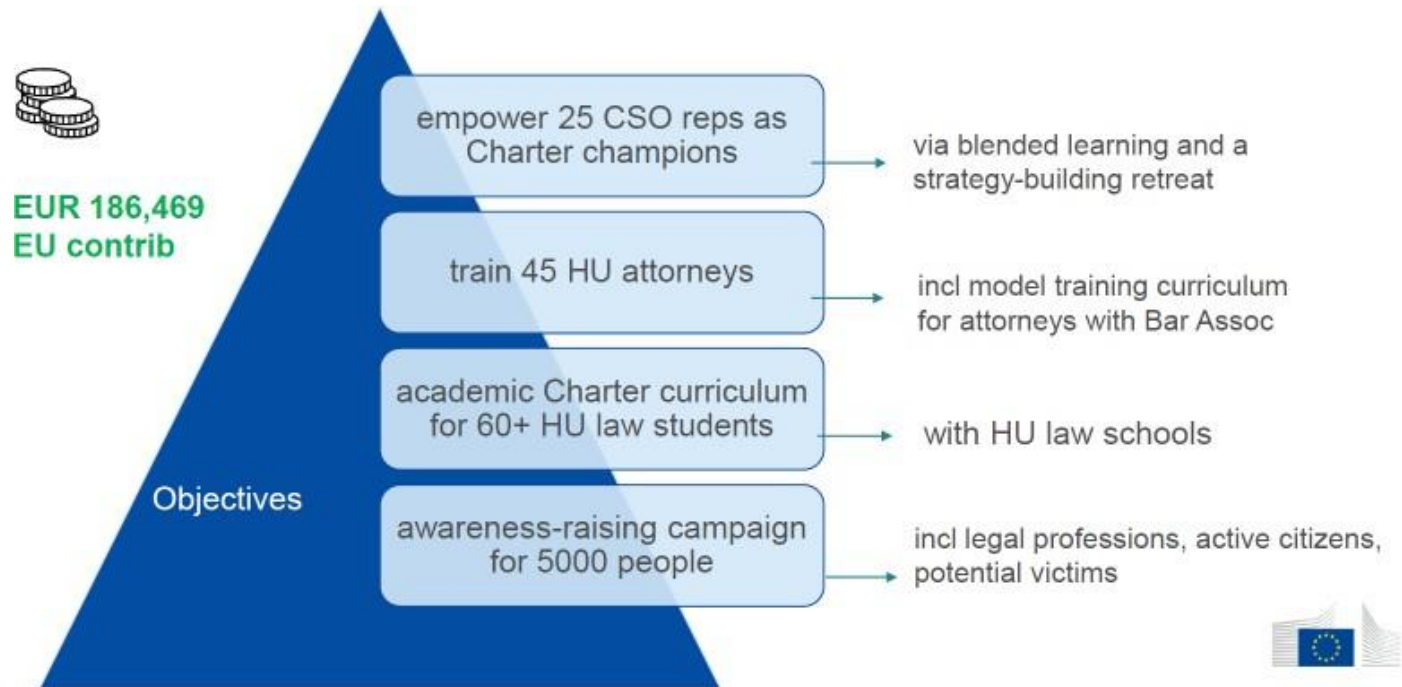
EUR 186,469
EU contrib

Objectives

empower 25 CSO reps as Charter champions

via blended learning and a strategy-building retreat

train 45 HU attorneys

incl model training curriculum for attorneys with Bar Assoc

academic Charter curriculum for 60+ HU law students

with HU law schools

awareness-raising campaign for 5000 people

incl legal professions, active citizens, potential victims